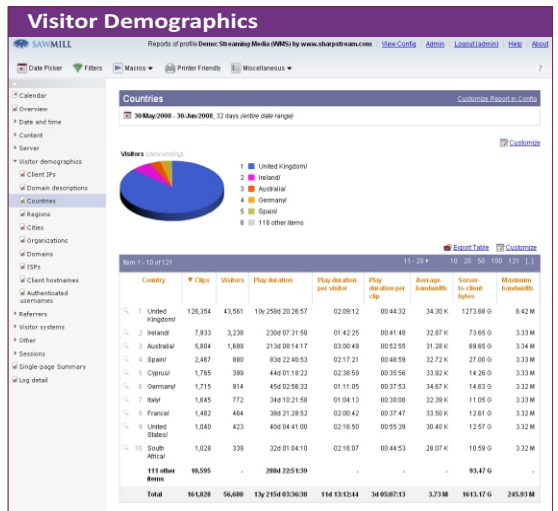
Visitor Demographics

SAWMILL

Reports of profile Demo: Streaming Media (WMS) by www.sharpstream.com | View Config | Admin | Logout (admin) | Help | About

Date Picker | Filters | Macros | Printer Friendly | Miscellaneous | ?

Calendar
Overview
Date and time
Content
Server
Visitor demographics
Client IPs
Domain descriptions
Countries
Regions
Cities
Organizations
Domains
ISPs
Client hostnames
Authenticated usernames
Referrers
Visitor systems
Other
Sessions
Single-page Summary
Log detail

Countries

Customize Report in Config

30/May/2008 - 30/Jun/2008, 32 days (entire date range)

Customize

Visitors (descending)

1 United Kingdom/
2 Ireland/
3 Australia/
4 Germany/
5 Spain/
6 116 other items

Export Table | Customize

Item 1 - 10 of 121

11 - 20 ▸ 10 20 50 100 121 [...]

| | Country | ▼ Clips | Visitors | Play duration | Play duration per visitor | Play duration per clip | Average bandwidth | Server-to-client bytes | Maximum bandwidth |
|---|---|---|---|---|---|---|---|---|---|
| 1 | United Kingdom/ | 126,354 | 43,561 | 10y 258d 20:28:57 | 02:09:12 | 00:44:32 | 34.30 K | 1273.68 G | 6.42 M |
| 2 | Ireland/ | 7,933 | 3,230 | 230d 07:31:50 | 01:42:25 | 00:41:48 | 32.87 K | 73.65 G | 3.33 M |
| 3 | Australia/ | 5,804 | 1,699 | 213d 08:14:17 | 03:00:49 | 00:52:55 | 31.28 K | 69.65 G | 3.34 M |
| 4 | Spain/ | 2,467 | 880 | 83d 22:40:53 | 02:17:21 | 00:48:59 | 32.72 K | 27.00 G | 3.33 M |
| 5 | Cyprus/ | 1,765 | 399 | 44d 01:18:22 | 02:38:59 | 00:35:56 | 33.92 K | 14.26 G | 3.33 M |
| 6 | Germany/ | 1,715 | 914 | 45d 02:56:32 | 01:11:05 | 00:37:53 | 34.67 K | 14.63 G | 3.32 M |
| 7 | Italy/ | 1,645 | 772 | 34d 10:21:58 | 01:04:13 | 00:30:08 | 32.39 K | 11.05 G | 3.33 M |
| 8 | France/ | 1,482 | 464 | 38d 21:28:52 | 02:00:42 | 00:37:47 | 33.50 K | 12.61 G | 3.32 M |
| 9 | United States/ | 1,040 | 423 | 40d 04:41:00 | 02:16:50 | 00:55:39 | 30.40 K | 12.57 G | 3.32 M |
| 10 | South Africa/ | 1,028 | 339 | 32d 01:04:10 | 02:16:07 | 00:44:53 | 28.07 K | 10.59 G | 3.32 M |
| | 111 other items | 10,595 | - | 280d 22:51:39 | - | - | - | 93.47 G | - |
| | Total | 161,828 | 56,680 | 13y 215d 03:36:30 | 11d 13:12:44 | 3d 05:07:13 | 3.73 M | 1613.17 G | 245.93 M |